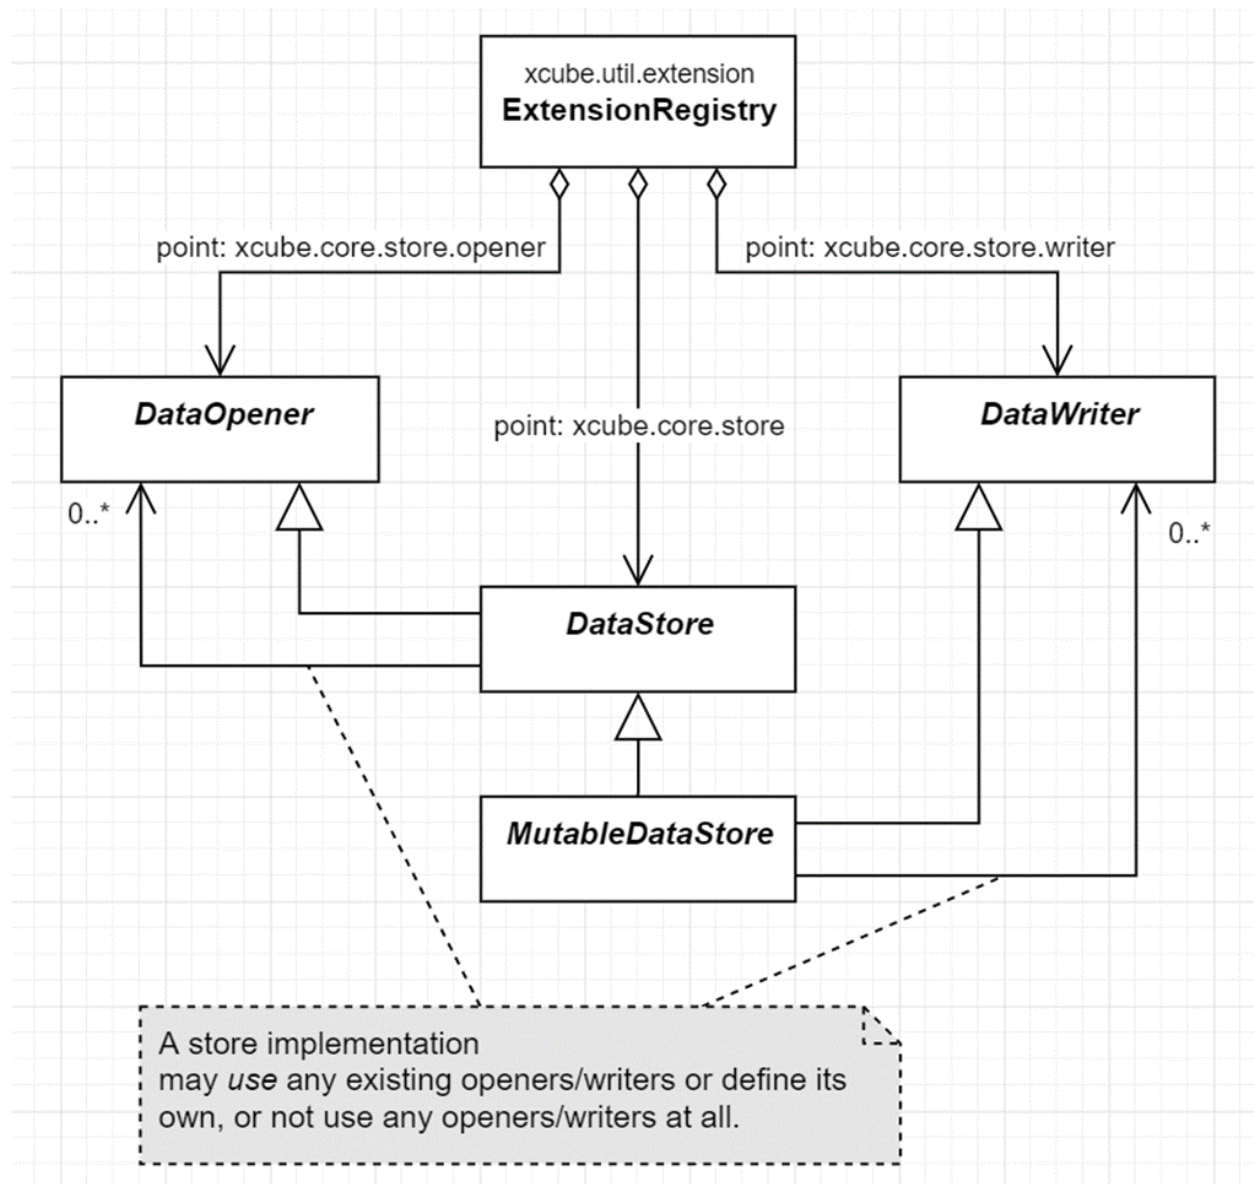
xcube.util.extension
**ExtensionRegistry**

point: xcube.core.store.opener

point: xcube.core.store.writer

*DataOpener*

point: xcube.core.store

*DataWriter*

0..*

0..*

*DataStore*

*MutableDataStore*

A store implementation may *use* any existing openers/writers or define its own, or not use any openers/writers at all.